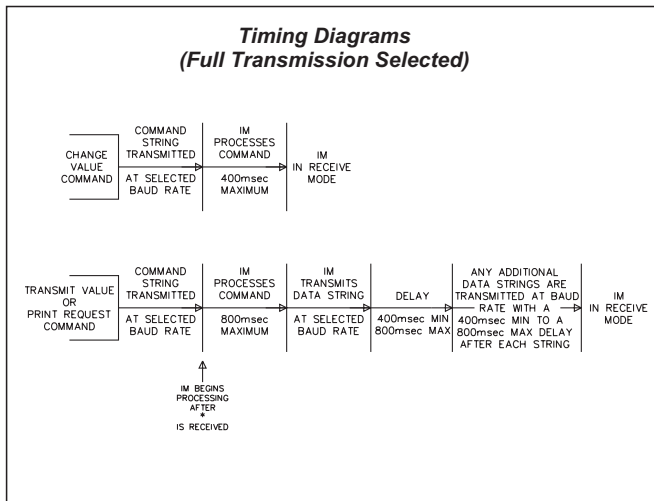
Timing Diagrams
(Full Transmission Selected)

CHANGE VALUE COMMAND

COMMAND STRING TRANSMITTED

AT SELECTED BAUD RATE

IM PROCESSES COMMAND

400msec MAXIMUM

IM IN RECEIVE MODE

TRANSMIT VALUE OR PRINT REQUEST COMMAND

COMMAND STRING TRANSMITTED

AT SELECTED BAUD RATE

IM PROCESSES COMMAND

800msec MAXIMUM

IM TRANSMITS DATA STRING

AT SELECTED BAUD RATE

DELAY

400msec MIN 800msec MAX

ANY ADDITIONAL DATA STRINGS ARE TRANSMITTED AT BAUD RATE WITH A 400msec MIN TO A 800msec MAX DELAY AFTER EACH STRING

IM IN RECEIVE MODE

IM BEGINS PROCESSING AFTER * IS RECEIVED